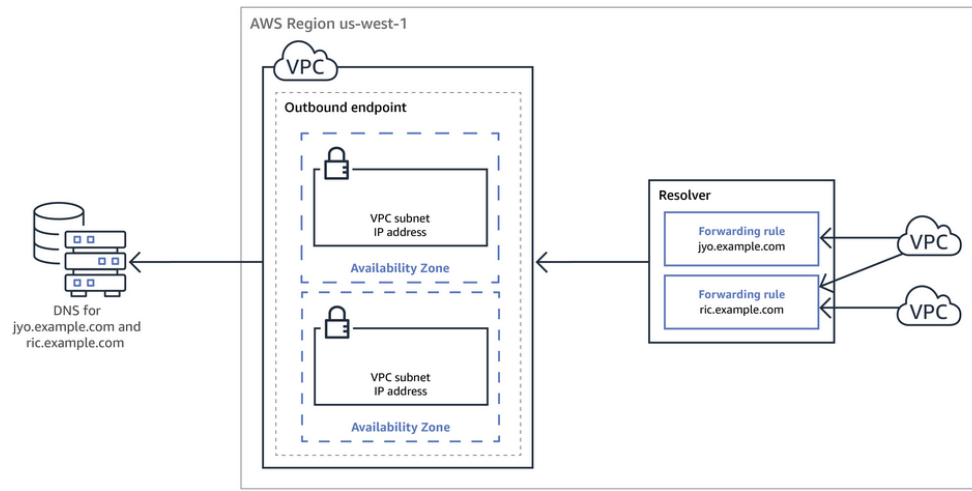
AWS Region us-west-1

VPC

Outbound endpoint

VPC subnet
IP address

Availability Zone

VPC subnet
IP address

Availability Zone

Resolver

Forwarding rule
jyo.example.com

Forwarding rule
ric.example.com

VPC

VPC

DNS for
jyo.example.com and
ric.example.com